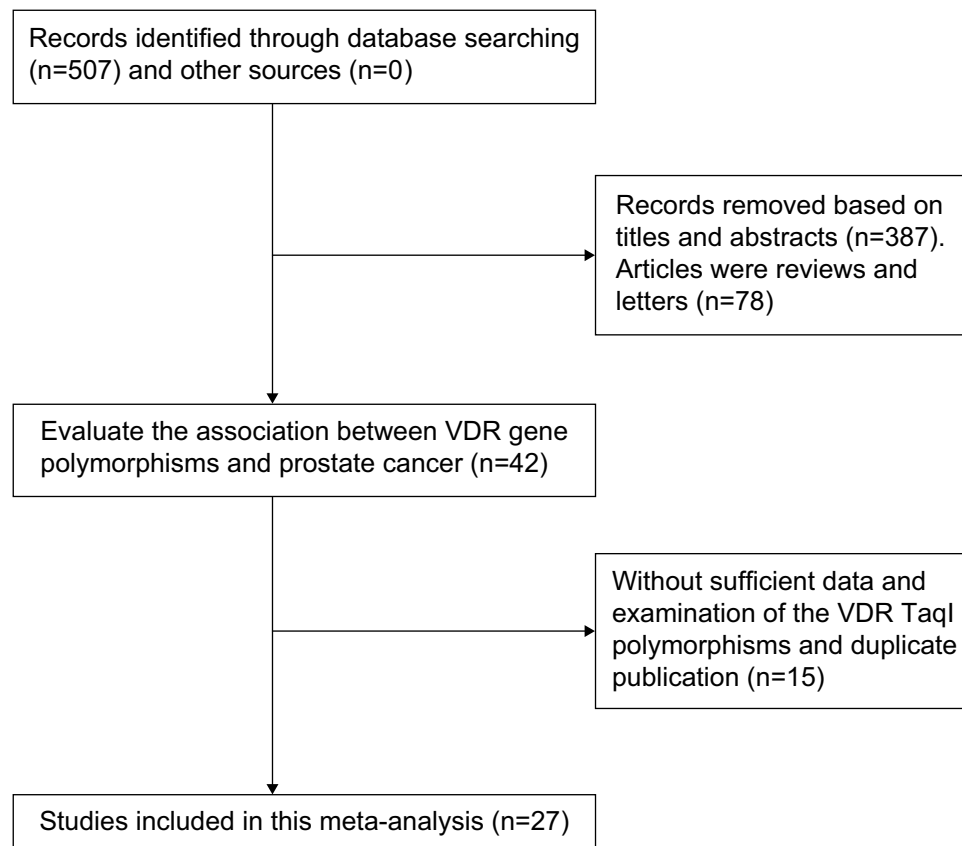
Records identified through database searching (n=507) and other sources (n=0)

Records removed based on titles and abstracts (n=387). Articles were reviews and letters (n=78)

Evaluate the association between VDR gene polymorphisms and prostate cancer (n=42)

Without sufficient data and examination of the VDR TaqI polymorphisms and duplicate publication (n=15)

Studies included in this meta-analysis (n=27)